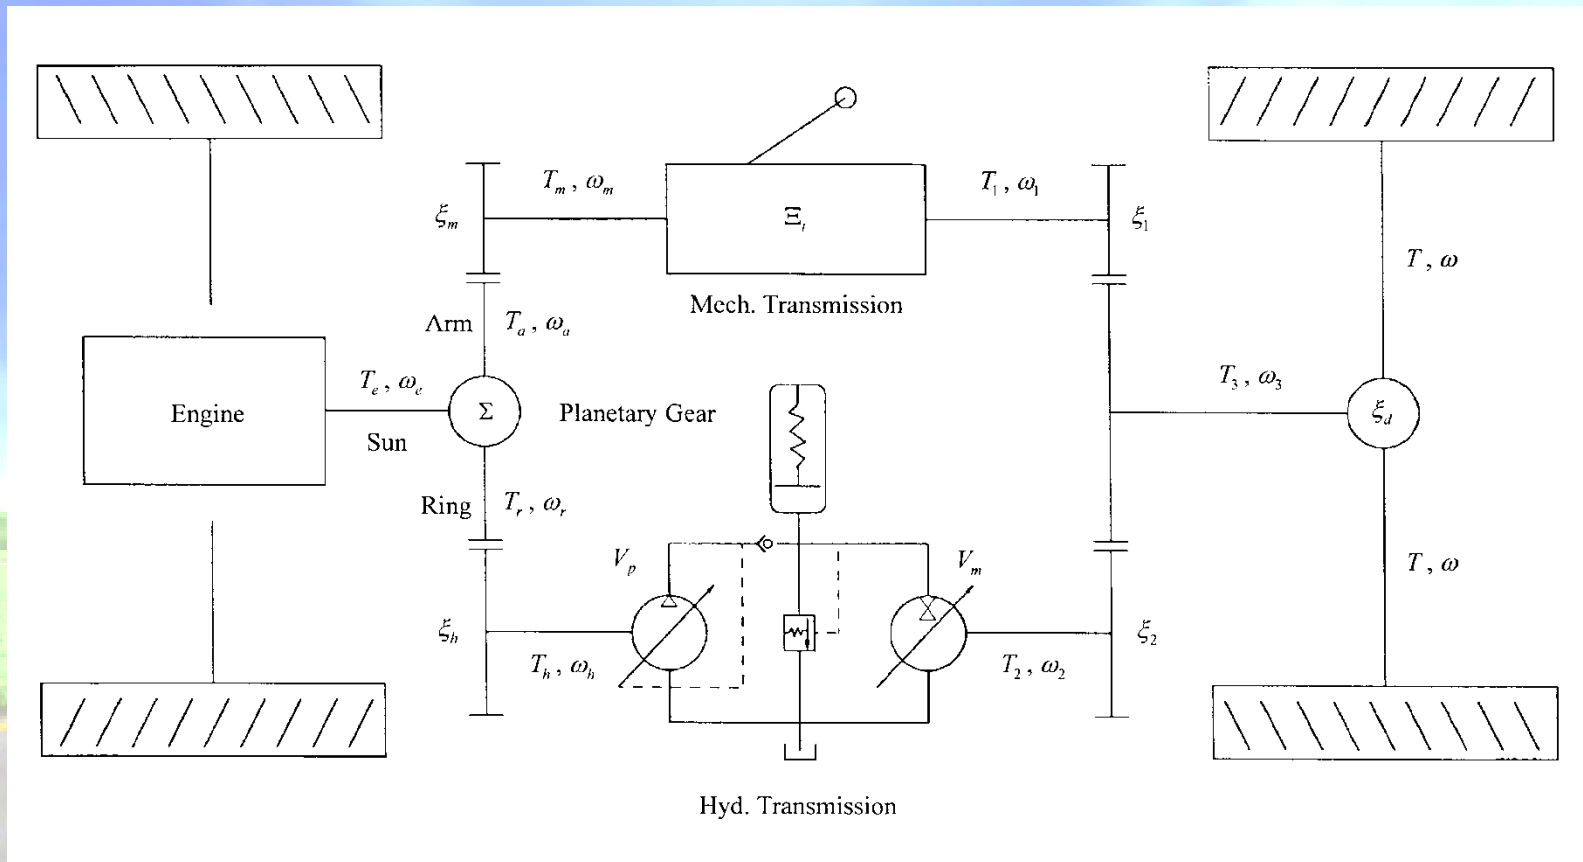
$T_m$, $\omega_m$

$\xi_m$

$\Xi_t$

$T_1$, $\omega_1$

$\xi_1$

$T$, $\omega$

Mech. Transmission

Arm

$T_a$, $\omega_a$

Engine

$T_e$, $\omega_e$

$\Sigma$

Planetary Gear

$T_3$, $\omega_3$

$\xi_d$

Sun

Ring

$T_r$, $\omega_r$

$V_p$

$V_m$

$T$, $\omega$

$\xi_h$

$T_h$, $\omega_h$

$T_2$, $\omega_2$

$\xi_2$

Hyd. Transmission